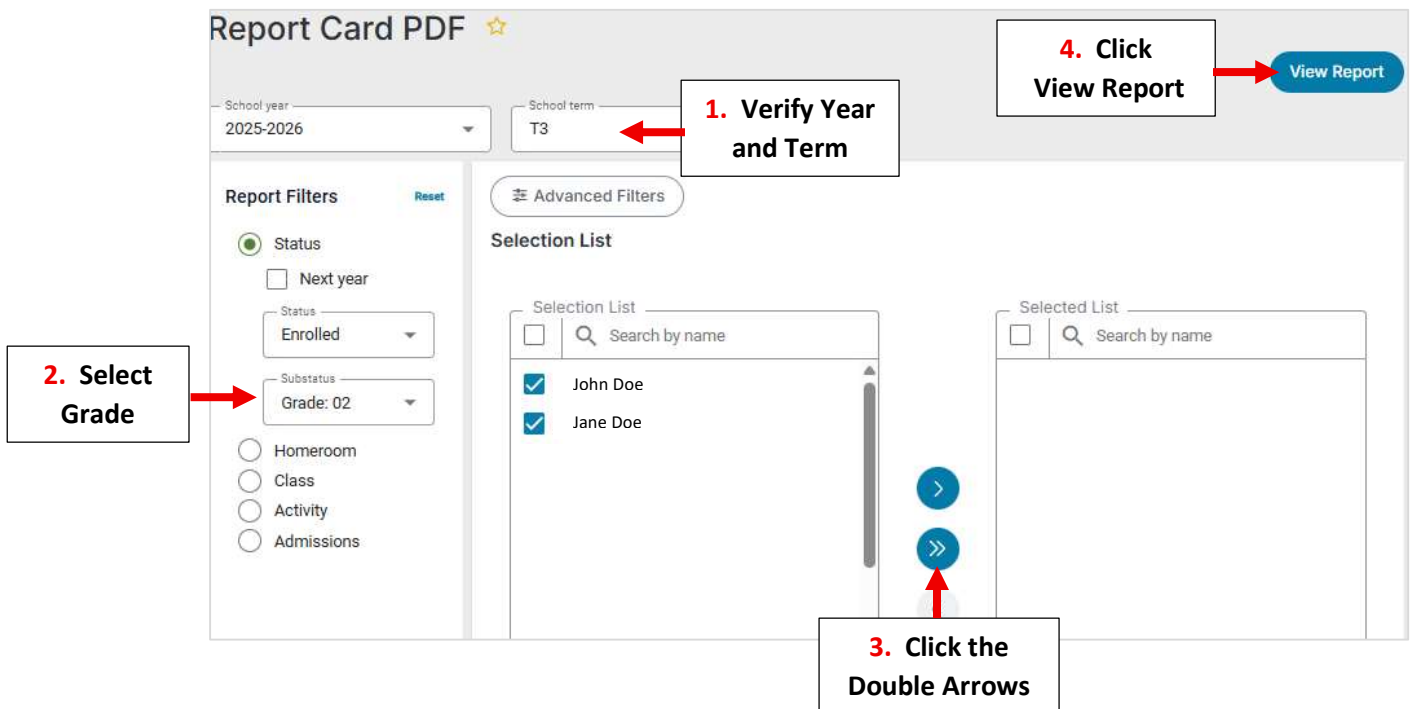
Report Card PDF ☆

4. Click View Report

View Report

School year
2025-2026

School term
T3

1. Verify Year and Term

Report Filters
Reset

Status
Next year

Status
Enrolled

Substatus
Grade: 02

2. Select Grade

Homeroom
Class
Activity
Admissions

Advanced Filters

Selection List

Selection List
Search by name

John Doe
Jane Doe

Selected List
Search by name

3. Click the Double Arrows